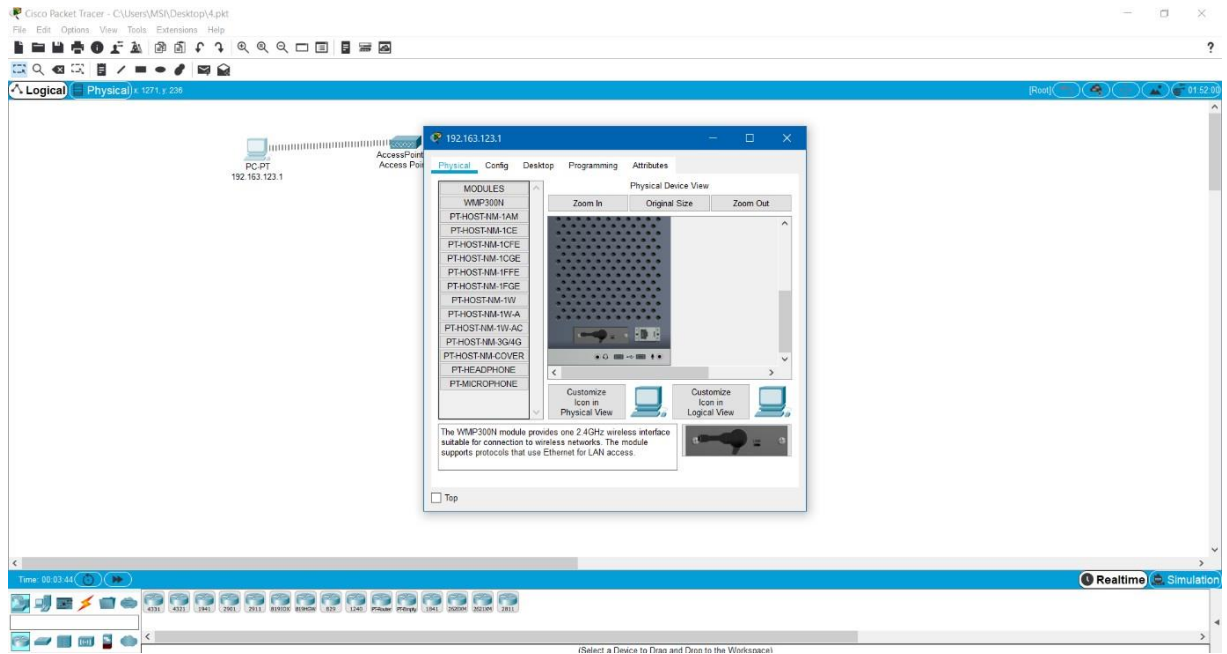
Cisco Packet Tracer - C:\Users\MSI\Desktop\4.pkt
File Edit Options View Tools Extensions Help

Logical Physical x: 1271, y: 236
[Root] 01:52:00

PC-PT
192.163.123.1
AccessPoint
Access Poi

192.163.123.1
Physical Config Desktop Programming Attributes

MODULES
WMP300N
PT-HOST-NM-1AM
PT-HOST-NM-1CE
PT-HOST-NM-1CFE
PT-HOST-NM-1CGE
PT-HOST-NM-1FFE
PT-HOST-NM-1FGE
PT-HOST-NM-1W
PT-HOST-NM-1W-A
PT-HOST-NM-1W-AC
PT-HOST-NM-3G/4G
PT-HOST-NM-COVER
PT-HEADPHONE
PT-MICROPHONE

Physical Device View
Zoom In Original Size Zoom Out

Customize Icon in Physical View
Customize Icon in Logical View

The WMP300N module provides one 2.4GHz wireless interface suitable for connection to wireless networks. The module supports protocols that use Ethernet for LAN access.

Top

Time: 00:03:44
Realtime Simulation

4331 4321 1941 2901 2911 819IOX 819HGW 829 1240 PT-Router PT-Empty 1841 2620XM 2621XM 2811

(Select a Device to Drag and Drop to the Workspace)